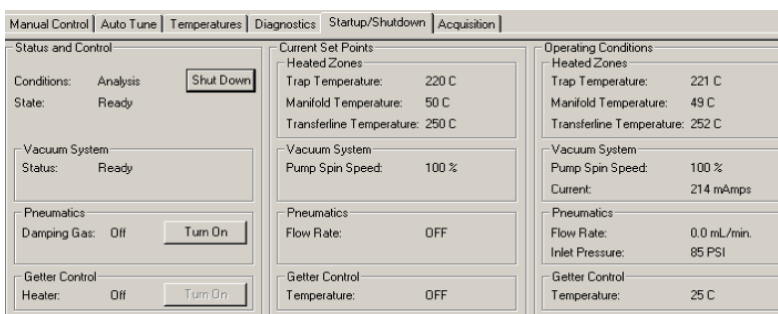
Manual Control | Auto Tune | Temperatures | Diagnostics | Startup/Shutdown | Acquisition

Status and Control
Conditions: Analysis
Shut Down
State: Ready

Vacuum System
Status: Ready

Pneumatics
Damping Gas: Off
Turn On

Getter Control
Heater: Off
Turn On

Current Set Points
Heated Zones
Trap Temperature: 220 C
Manifold Temperature: 50 C
Transferline Temperature: 250 C

Vacuum System
Pump Spin Speed: 100 %

Pneumatics
Flow Rate: OFF

Getter Control
Temperature: OFF

Operating Conditions
Heated Zones
Trap Temperature: 221 C
Manifold Temperature: 49 C
Transferline Temperature: 252 C

Vacuum System
Pump Spin Speed: 100 %
Current: 214 mAmps

Pneumatics
Flow Rate: 0.0 mL/min.
Inlet Pressure: 85 PSI

Getter Control
Temperature: 25 C